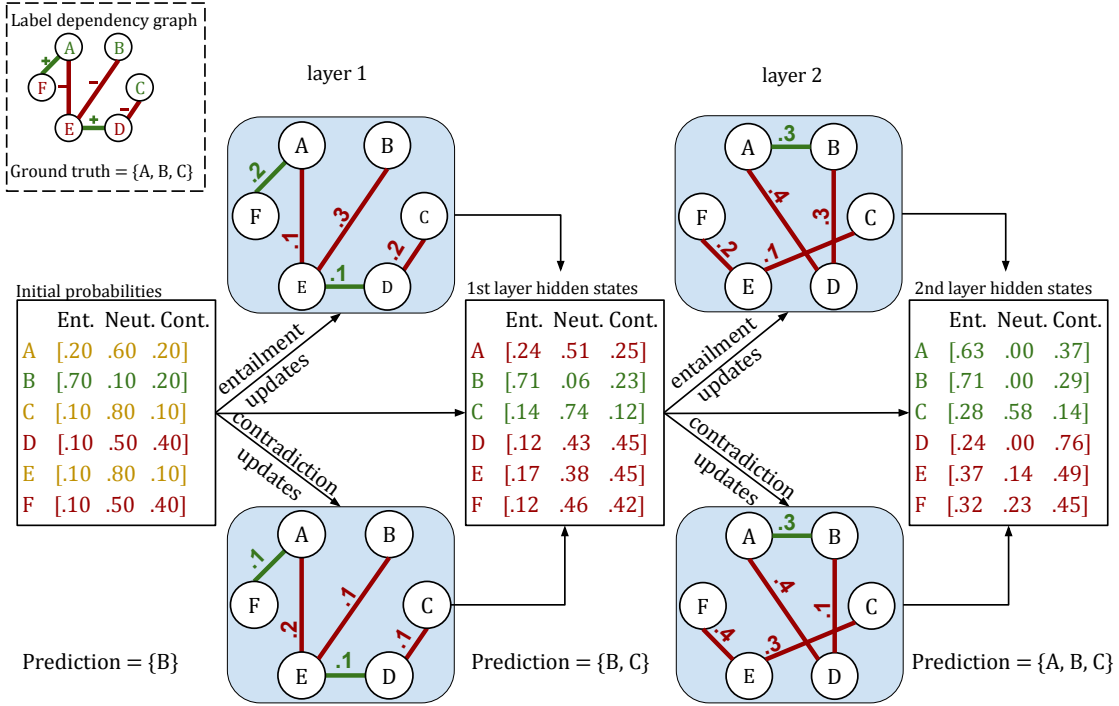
Label dependency graph

A B + − F − C − E + D

Ground truth = {A, B, C}

layer 1

layer 2

A B F C E D .2 .3 .1 .2 .1

A B F C E D .3 .4 .3 .2 .1

Initial probabilities

|   | Ent. | Neut. | Cont. |
|---|---|---|---|
| A | [.20 | .60 | .20] |
| B | [.70 | .10 | .20] |
| C | [.10 | .80 | .10] |
| D | [.10 | .50 | .40] |
| E | [.10 | .80 | .10] |
| F | [.10 | .50 | .40] |

entailment updates

contradiction updates

1st layer hidden states

|   | Ent. | Neut. | Cont. |
|---|---|---|---|
| A | [.24 | .51 | .25] |
| B | [.71 | .06 | .23] |
| C | [.14 | .74 | .12] |
| D | [.12 | .43 | .45] |
| E | [.17 | .38 | .45] |
| F | [.12 | .46 | .42] |

entailment updates

contradiction updates

2nd layer hidden states

|   | Ent. | Neut. | Cont. |
|---|---|---|---|
| A | [.63 | .00 | .37] |
| B | [.71 | .00 | .29] |
| C | [.28 | .58 | .14] |
| D | [.24 | .00 | .76] |
| E | [.37 | .14 | .49] |
| F | [.32 | .23 | .45] |

A B F C E D .1 .2 .1 .1 .1

A B F C E D .3 .4 .1 .4 .3

Prediction = {B}

Prediction = {B, C}

Prediction = {A, B, C}